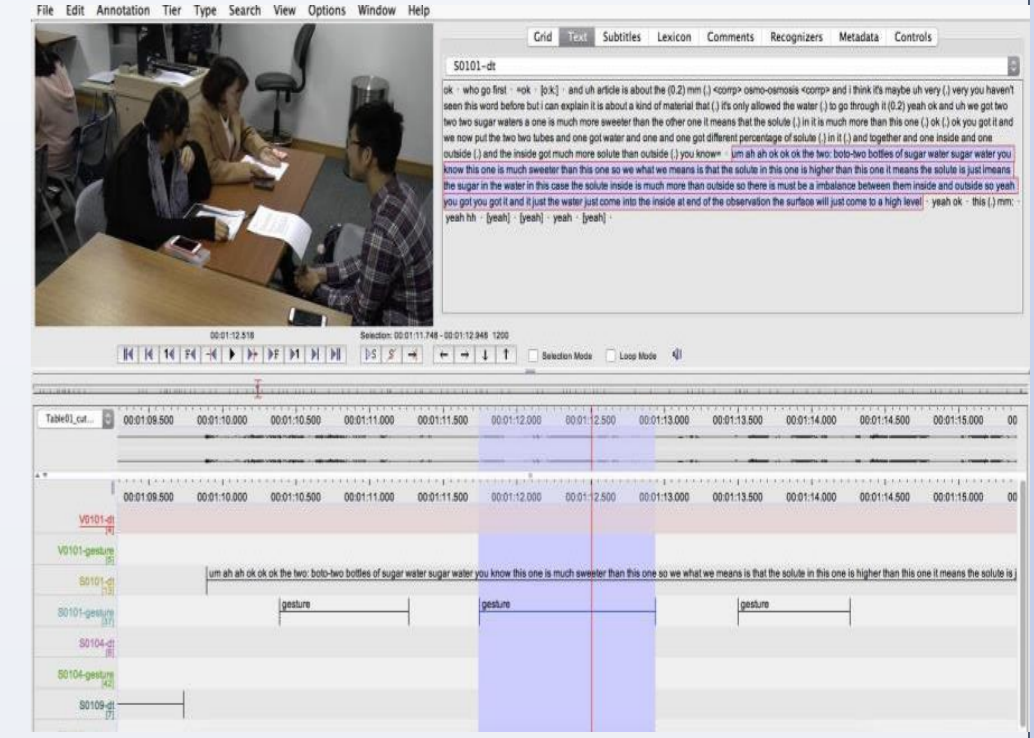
File Edit Annotation Tier Type Search View Options Window Help

Grid Text Subtitles Lexicon Comments Recognizers Metadata Controls

S0101-dt

ok · who go first · =ok · [o:k:] · and uh article is about the (0.2) mm (.) <corrp> osmo-osmosis <corrp> and i think it's maybe uh very (.) very you haven't seen this word before but i can explain it is about a kind of material that (.) it's only allowed the water (.) to go through it (0.2) yeah ok and uh we got two two two sugar waters a one is much more sweeter than the other one it means that the solute (.) in it is much more than this one (.) ok (.) ok you got it and we now put the two two tubes and one got water and one and one got different percentage of solute (.) in it (.) and together and one inside and one outside (.) and the inside got much more solute than outside (.) you know= · um ah ah ok ok ok the two: boto-two bottles of sugar water sugar water you know this one is much sweeter than this one so we what we means is that the solute in this one is higher than this one it means the solute is just imeans the sugar in the water in this case the solute inside is much more than outside so there is must be a imbalance between them inside and outside so yeah you got you got it and it just the water just come into the inside at end of the observation the surface will just come to a high level · yeah ok · this (.) mm; · yeah hh · [yeah] · [yeah] · yeah · [yeah] ·

00:01:12.516

Selection: 00:01:11.748 - 00:01:12.948 1200

Selection Mode Loop Mode

Table01_cut...

00:01:09.500 00:01:10.000 00:01:10.500 00:01:11.000 00:01:11.500 00:01:12.000 00:01:12.500 00:01:13.000 00:01:13.500 00:01:14.000 00:01:14.500 00:01:15.000 00

00:01:09.500 00:01:10.000 00:01:10.500 00:01:11.000 00:01:11.500 00:01:12.000 00:01:12.500 00:01:13.000 00:01:13.500 00:01:14.000 00:01:14.500 00:01:15.000 00

V0101-dt [4]
V0101-gesture [5]
S0101-dt [13]
um ah ah ok ok ok the two: boto-two bottles of sugar water sugar water you know this one is much sweeter than this one so we what we means is that the solute in this one is higher than this one it means the solute is j
S0101-gesture [37]
gesture gesture gesture
S0104-dt [6]
S0104-gesture [42]
S0109-dt [7]